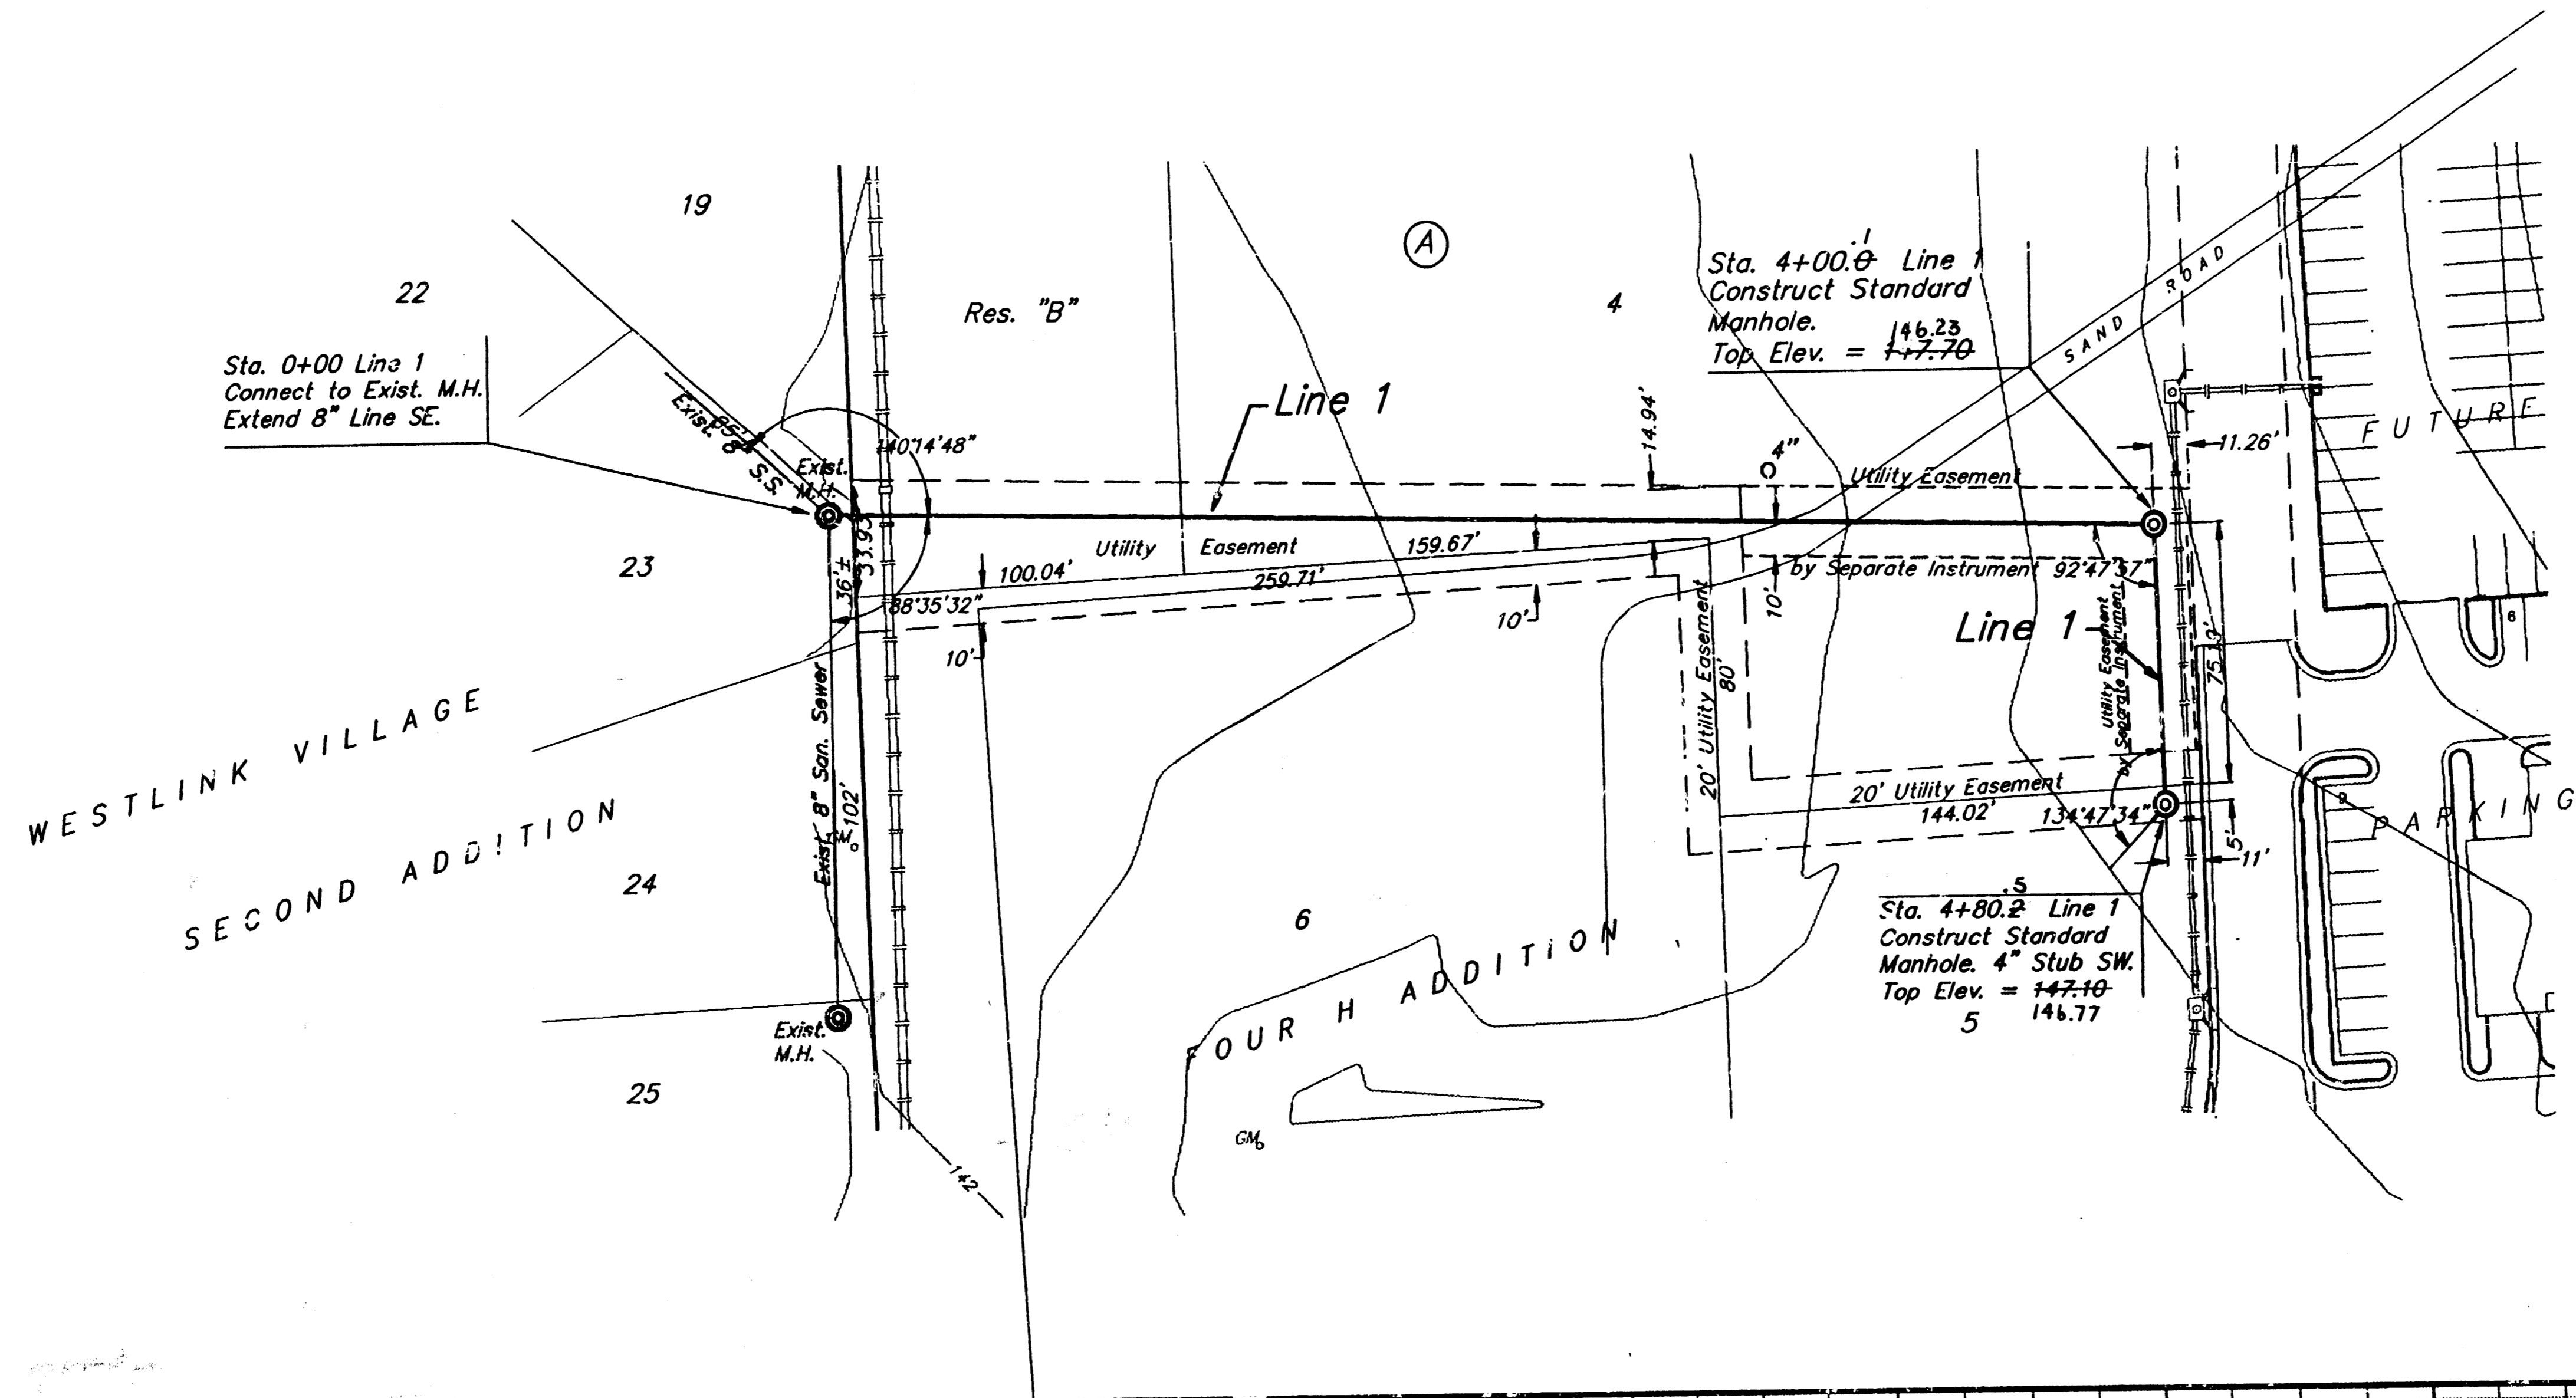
19

22

A

4

Res. "B"

Sta. 0+00 Line 1
Connect to Exist. M.H.
Extend 8" Line SE.

Sta. 4+00.0 .1 Line 1
Construct Standard
Manhole.
Top Elev. = 147.70 146.23

SAND ROAD

Line 1

Exist. 8" S.S.

Exist. M.H.

140°14'48"

14.94'

4"

Utility Easement

11.26'

FUTURE

33.93'

Utility Easement 159.67'

100.04'

259.71'

by Separate Instrument 92°47'57"

23

36'±

88°35'32"

10'

10'

10'

20' Utility Easement

80'

Line 1

Utility Easement by Separate Instrument

75.3'

Exist. 8" San. Sewer

102'

WESTLINK VILLAGE

SECOND ADDITION

24

20' Utility Easement

144.02'

134°47'34"

5'

11'

PARKING

6

FOUR H ADDITION

Sta. 4+80.2 .5 Line 1
Construct Standard
Manhole. 4" Stub SW.
Top Elev. = 147.10
146.77

5

Exist. M.H.

25

142

GM